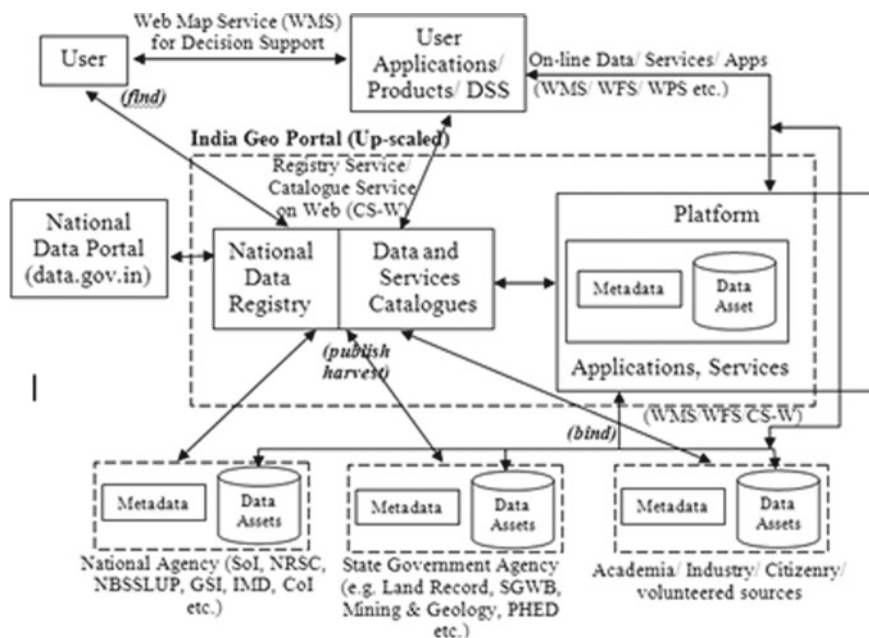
Web Map Service (WMS) for Decision Support

User

User Applications/ Products/ DSS

On-line Data/ Services/ Apps (WMS/ WFS/ WPS etc.)

(find)

India Geo Portal (Up-scaled)

Registry Service/ Catalogue Service on Web (CS-W)

National Data Portal (data.gov.in)

National Data Registry

Data and Services Catalogues

Platform

Metadata

Data Asset

Applications, Services

(publish harvest)

(WMS/WFS CS-W)

(bind)

Metadata

Data Assets

National Agency (SoI, NRSC, NBSSLUP, GSI, IMD, CoI etc.)

Metadata

Data Assets

State Government Agency (e.g. Land Record, SGWB, Mining & Geology, PHED etc.)

Metadata

Data Assets

Academia/ Industry/ Citizenry/ volunteered sources